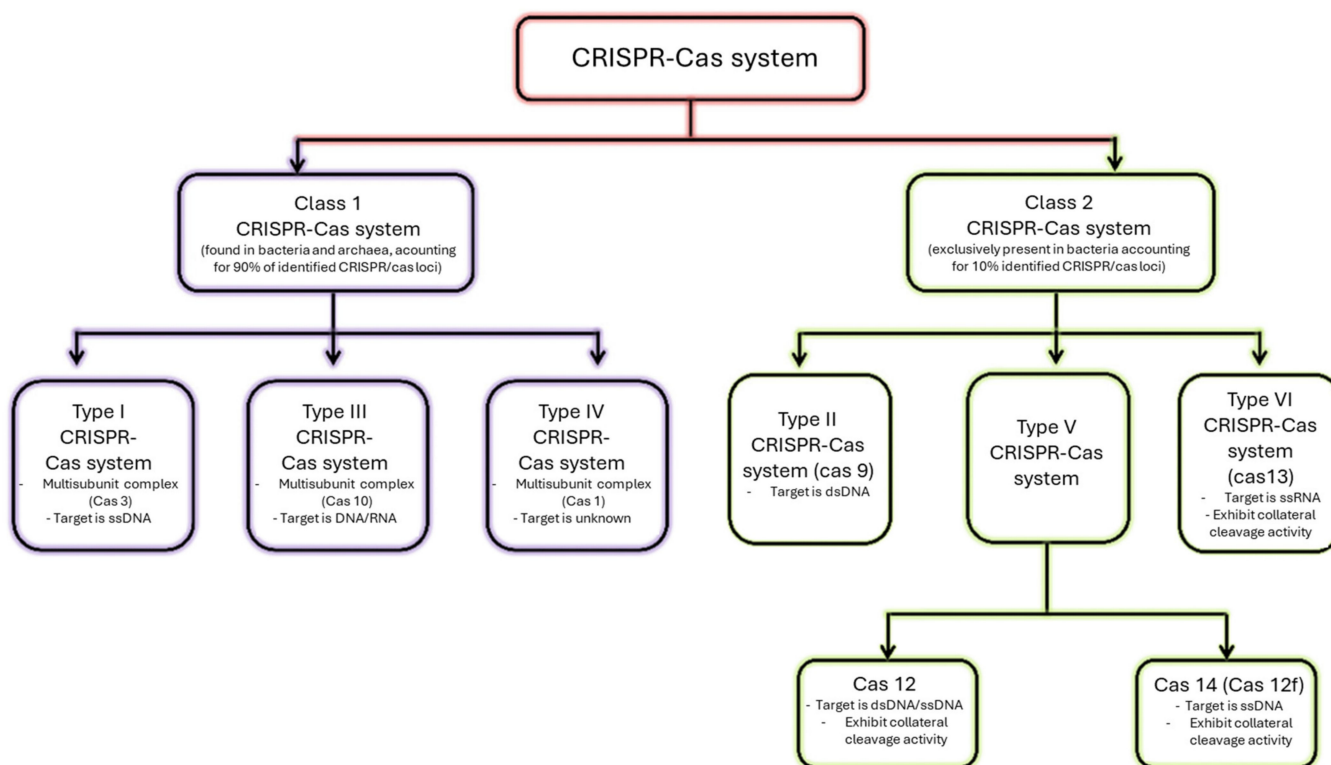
CRISPR-Cas system

Class 1
CRISPR-Cas system
(found in bacteria and archaea, acounting for 90% of identified CRISPR/cas loci)

Class 2
CRISPR-Cas system
(exclusively present in bacteria accounting for 10% identified CRISPR/cas loci)

Type I
CRISPR-Cas system
- Multisubunit complex (Cas 3)
- Target is ssDNA

Type III
CRISPR-Cas system
- Multisubunit complex (Cas 10)
- Target is DNA/RNA

Type IV
CRISPR-Cas system
- Multisubunit complex (Cas 1)
- Target is unknown

Type II
CRISPR-Cas system (cas 9)
- Target is dsDNA

Type V
CRISPR-Cas system

Type VI
CRISPR-Cas system (cas13)
- Target is ssRNA
- Exhibit collateral cleavage activity

Cas 12
- Target is dsDNA/ssDNA
- Exhibit collateral cleavage activity

Cas 14 (Cas 12f)
- Target is ssDNA
- Exhibit collateral cleavage activity